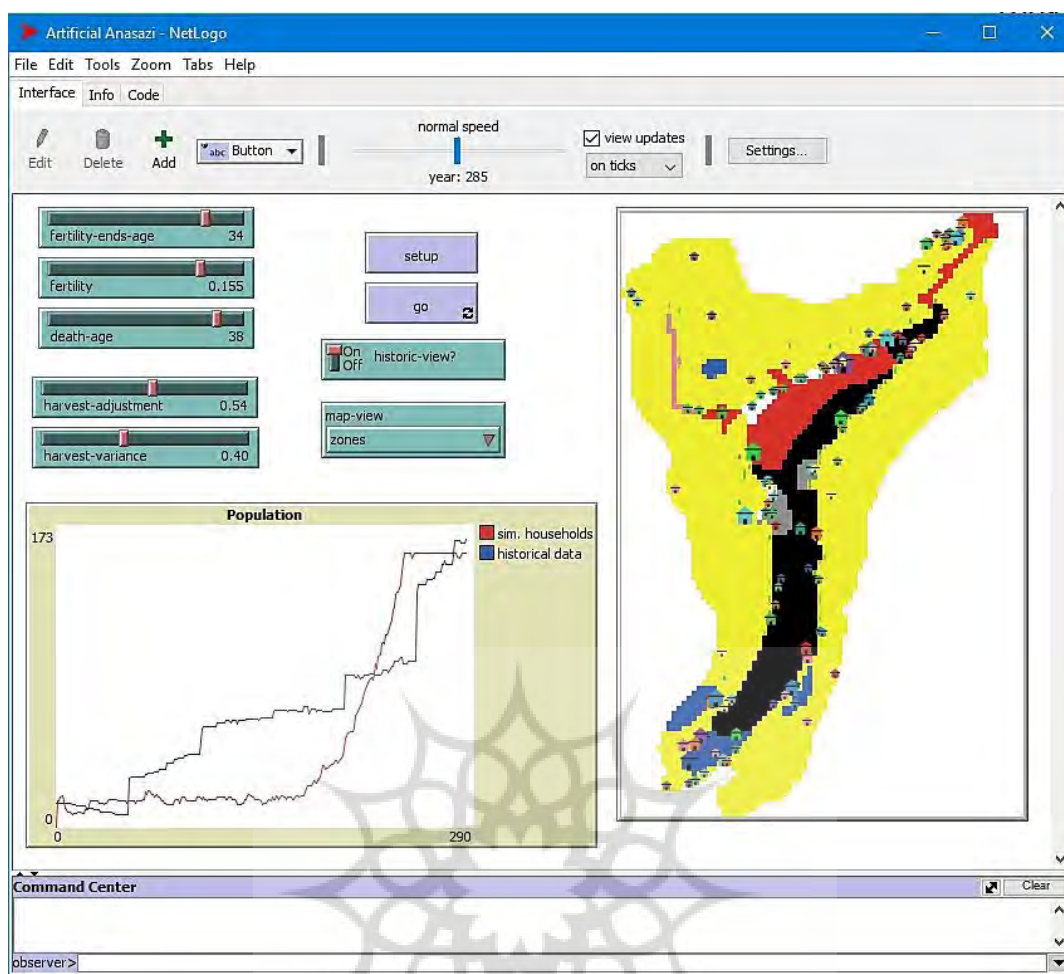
Artificial Anasazi - NetLogo

File Edit Tools Zoom Tabs Help

Interface Info Code

Edit Delete Add Button

normal speed

year: 285

view updates

on ticks

Settings...

fertility-ends-age 34

fertility 0.155

death-age 38

harvest-adjustment 0.54

harvest-variance 0.40

setup

go

On Off historic-view?

map-view

zones

Population

173

0

0

290

sim. households

historical data

Command Center

Clear

observer>